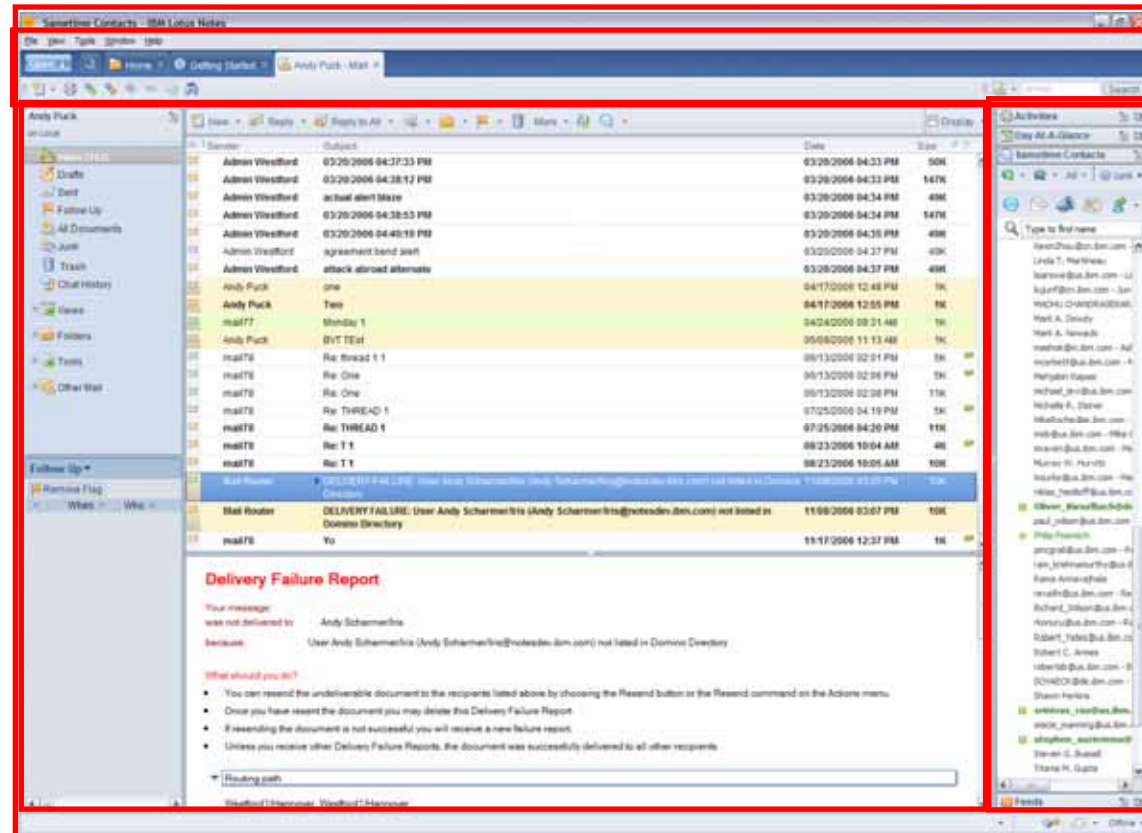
Sametime Contacts - IBM Lotus Notes

File View Tools Window Help

Open | Home | Getting Started | Andy Puck - Mail

Search

Andy Puck
on Local

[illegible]
Drafts
Sent
Follow Up
All Documents
Junk
Trash
Chat History
Views
Folders
Tools
Other Mail

Follow Up
Remove Flag
When | Why

New | Reply | Reply to All | More | Display

| Sender | Subject | Date | Size |
|---|---|---|---|
| Admin Westford | 03/20/2006 04:37:33 PM | 03/20/2006 04:33 PM | 50K |
| Admin Westford | 03/20/2006 04:38:12 PM | 03/20/2006 04:33 PM | 147K |
| Admin Westford | actual alert blaze | 03/20/2006 04:34 PM | 49K |
| Admin Westford | 03/20/2006 04:38:53 PM | 03/20/2006 04:34 PM | 147K |
| Admin Westford | 03/20/2006 04:40:10 PM | 03/20/2006 04:35 PM | 49K |
| Admin Westford | agreement bend alert | 03/20/2006 04:37 PM | 49K |
| Admin Westford | attack abroad alternate | 03/20/2006 04:37 PM | 49K |
| Andy Puck | one | 04/17/2006 12:48 PM | 1K |
| Andy Puck | Two | 04/17/2006 12:55 PM | 1K |
| mail77 | Monday 1 | 04/24/2006 09:31 AM | 1K |
| Andy Puck | BVT TEst | 05/08/2006 11:13 AM | 1K |
| mail76 | Re: thread 1 1 | 06/13/2006 02:01 PM | 5K |
| mail76 | Re: One | 06/13/2006 02:06 PM | 5K |
| mail76 | Re: One | 06/13/2006 02:08 PM | 11K |
| mail76 | Re: THREAD 1 | 07/25/2006 04:19 PM | 5K |
| mail76 | Re: THREAD 1 | 07/25/2006 04:20 PM | 11K |
| mail76 | Re: T 1 | 08/23/2006 10:04 AM | 4K |
| mail76 | Re: T 1 | 08/23/2006 10:05 AM | 10K |
| Mail Router | DELIVERY FAILURE: User Andy Schamerfris (Andy Schamerfris@notesdev.ibm.com) not listed in Domino Directory | 11/08/2006 03:05 PM | 10K |
| Mail Router | DELIVERY FAILURE: User Andy Schamerfris (Andy Schamerfris@notesdev.ibm.com) not listed in Domino Directory | 11/08/2006 03:07 PM | 10K |
| mail76 | Yo | 11/17/2006 12:37 PM | 1K |

Delivery Failure Report

Your message:
was not delivered to: Andy Schamerfris

because: User Andy Schamerfris (Andy Schamerfris@notesdev.ibm.com) not listed in Domino Directory

What should you do?
• You can resend the undeliverable document to the recipients listed above by choosing the Resend button or the Resend command on the Actions menu.
• Once you have resent the document you may delete this Delivery Failure Report.
• If resending the document is not successful you will receive a new failure report.
• Unless you receive other Delivery Failure Reports, the document was successfully delivered to all other recipients.

Routing path
Westford1/Hannover Westford1/Hannover

Activities
Day At A Glance
Sametime Contacts
All | Link
Type to find name
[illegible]
Linda T. Martineau
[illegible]
MADHU CHANDRASEKAR
Mark A. Dowdy
Mark A. Nevada
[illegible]
Pengjian Kapasi
Michelle R. Steiner
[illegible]
Nunez W. Hurvitz
Oliver_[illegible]
paul_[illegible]
Philip French
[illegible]
Rama Annavajhala
Richard_Wilson@us.ibm.com
Robert_Yates@us.ibm.com
Robert C. Annes
SCHAECK@de.ibm.com
Shawn Perkins
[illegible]
stephen_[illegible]
Steven G. Russell
Titana M. Gupta
Feeds
Offline